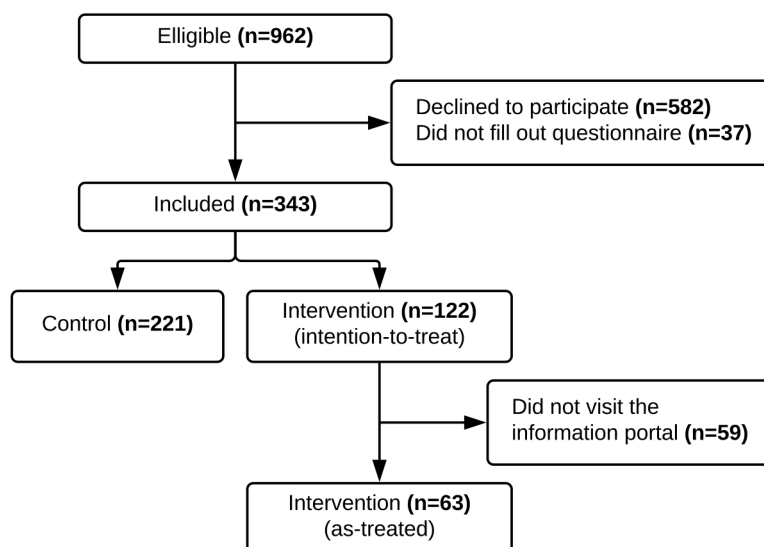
Elligible **(n=962)**

Declined to participate **(n=582)**
Did not fill out questionnaire **(n=37)**

Included **(n=343)**

Control **(n=221)**

Intervention **(n=122)**
(intention-to-treat)

Did not visit the information portal **(n=59)**

Intervention **(n=63)**
(as-treated)